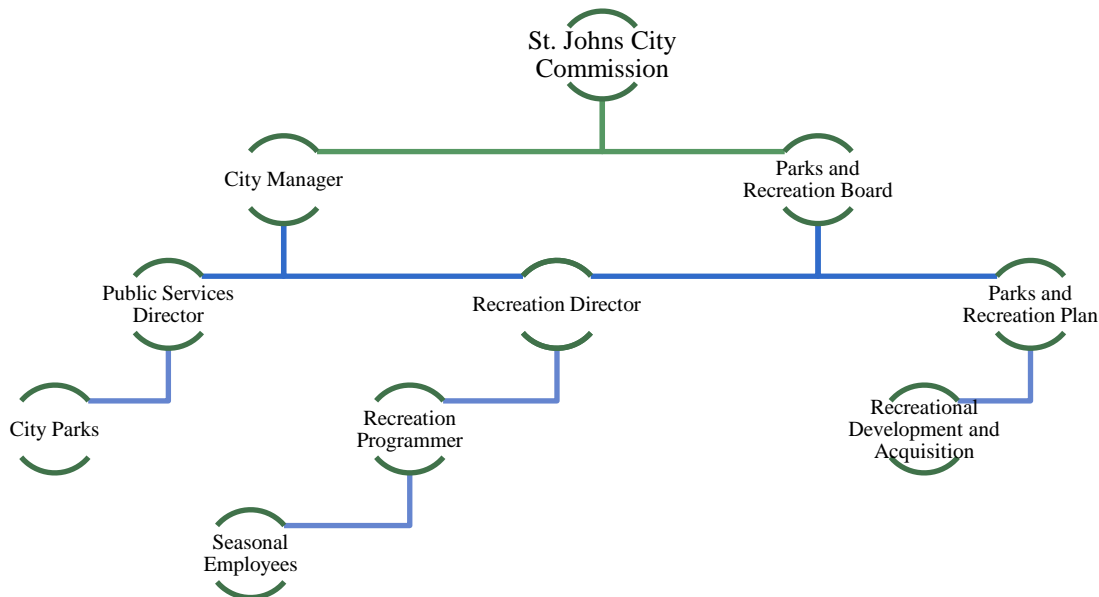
St. Johns City Commission

City Manager

Parks and Recreation Board

Public Services Director

Recreation Director

Parks and Recreation Plan

City Parks

Recreation Programmer

Recreational Development and Acquisition

Seasonal Employees